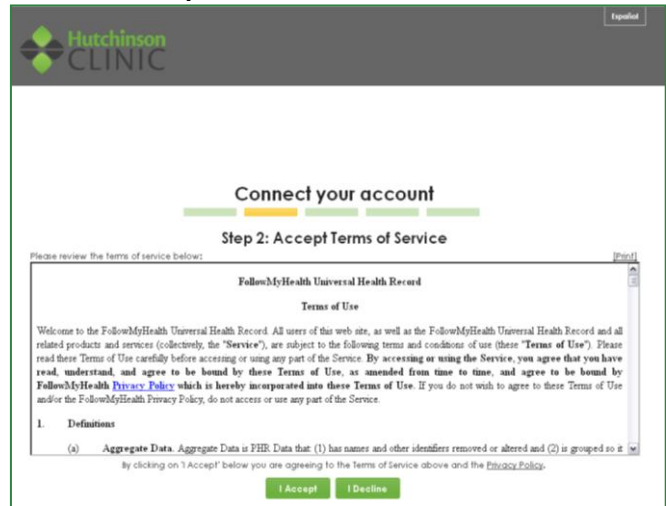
Español

Hutchinson CLINIC

Connect your account

Step 2: Accept Terms of Service

Please review the terms of service below:

[Print]

FollowMyHealth Universal Health Record

Terms of Use

Welcome to the FollowMyHealth Universal Health Record. All users of this web site, as well as the FollowMyHealth Universal Health Record and all related products and services (collectively, the "Service"), are subject to the following terms and conditions of use (these "Terms of Use"). Please read these Terms of Use carefully before accessing or using any part of the Service. By accessing or using the Service, you agree that you have read, understand, and agree to be bound by these Terms of Use, as amended from time to time, and agree to be bound by FollowMyHealth Privacy Policy which is hereby incorporated into these Terms of Use. If you do not wish to agree to these Terms of Use and/or the FollowMyHealth Privacy Policy, do not access or use any part of the Service.

1. Definitions

(a) Aggregate Data. Aggregate Data is PHR Data that: (1) has names and other identifiers removed or altered and (2) is grouped so it

By clicking on 'I Accept' below you are agreeing to the Terms of Service above and the Privacy Policy.

I Accept I Decline